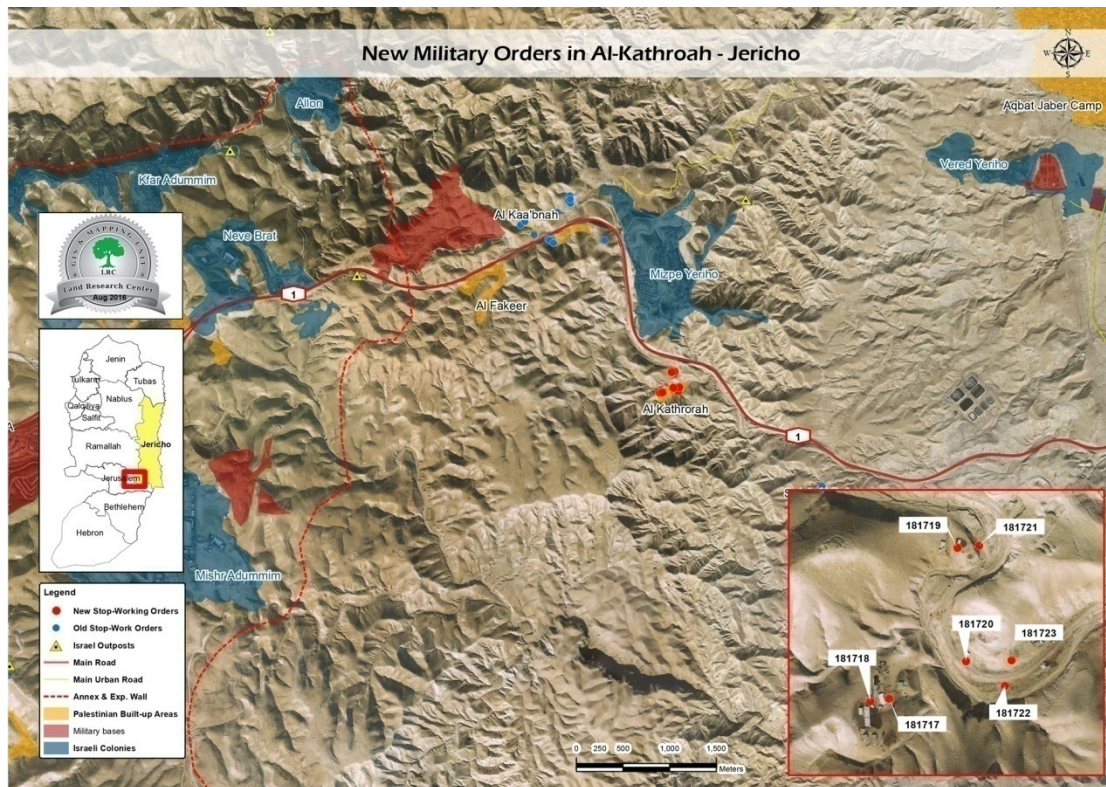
New Military Orders in Al-Kathroah - Jericho

Aqbat Jaber Camp

Allon

Kfar Adummim

Vered Yeriho

Al Kaa'bnah

Neve Brat

Mizpe Yeriho

Al Fakeer

1

GIS & MAPPING UNIT
LRC
Land Research Center
Aug 2016

Jenin
Tulkarm
Tubas
Nablus
Qalqiliya
Salfit
Ramallah
Jericho
Jerusalem
Bethlehem
Hebron

Al Kathrorah

1

Legend
New Stop-Working Orders
Old Stop-Work Orders
Israel Outposts
Main Road
Main Urban Road
Annex & Exp. Wall
Palestinian Built-up Areas
Military bases
Israeli Colonies

Mishr Adummim

181719
181721
181720
181723
181718
181717
181722

0 250 500 1,000 1,500
Meters